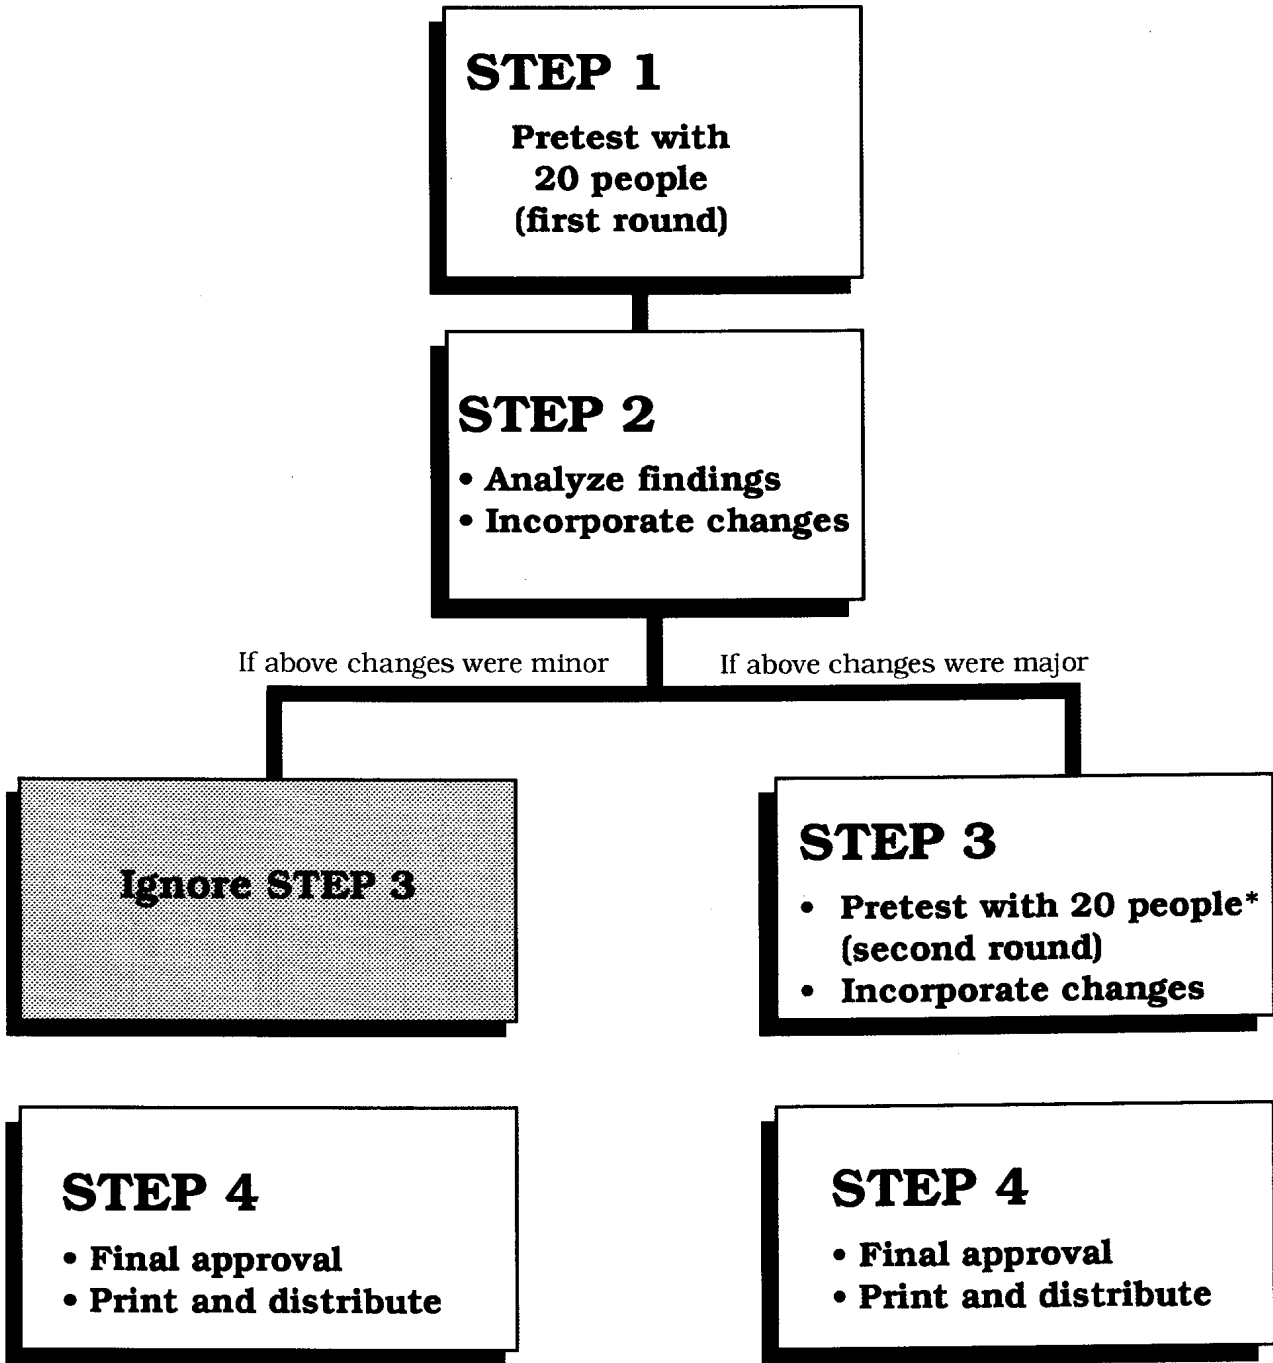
STEP 1
Pretest with 20 people (first round)

STEP 2
• Analyze findings
• Incorporate changes

If above changes were minor

If above changes were major

Ignore STEP 3

STEP 3
• Pretest with 20 people* (second round)
• Incorporate changes

STEP 4
• Final approval
• Print and distribute

STEP 4
• Final approval
• Print and distribute